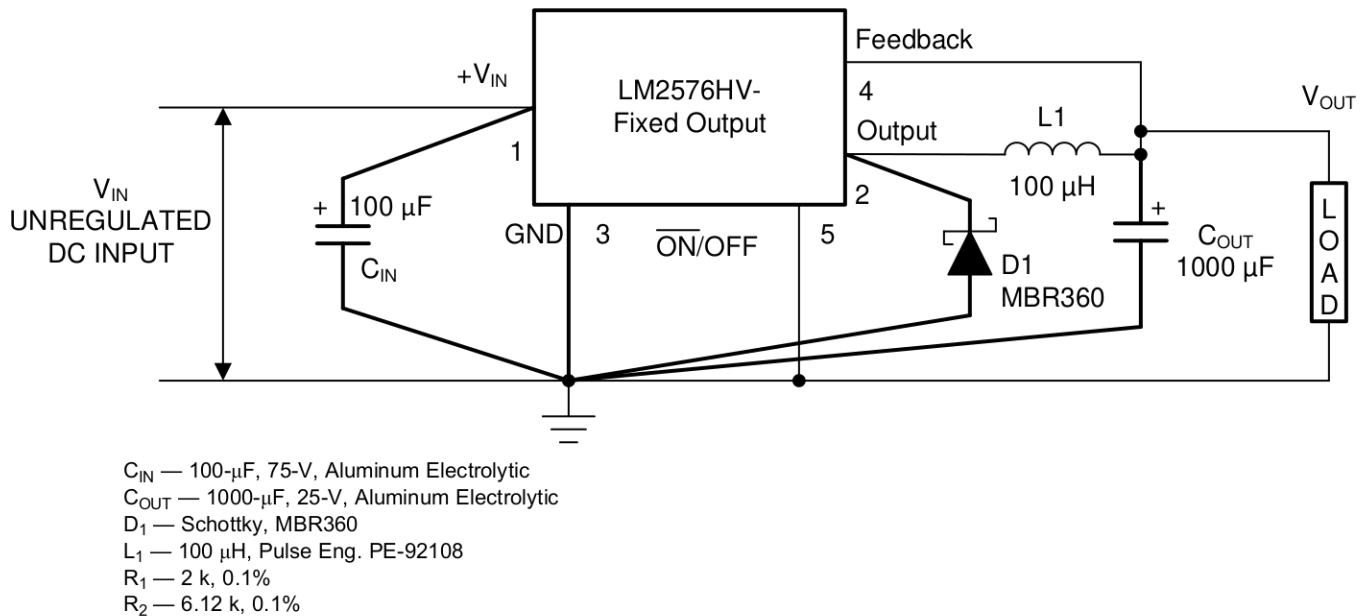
Feedback

$+V_{IN}$

LM2576HV-
Fixed Output

4

Output

L1

$V_{OUT}$

1

100 µH

2

$V_{IN}$
UNREGULATED
DC INPUT

+

100 µF

$C_{IN}$

GND

3

$\overline{ON}$/OFF

5

D1
MBR360

+

$C_{OUT}$
1000 µF

L
O
A
D

$C_{IN}$ — 100-µF, 75-V, Aluminum Electrolytic
$C_{OUT}$ — 1000-µF, 25-V, Aluminum Electrolytic
$D_1$ — Schottky, MBR360
$L_1$ — 100 µH, Pulse Eng. PE-92108
$R_1$ — 2 k, 0.1%
$R_2$ — 6.12 k, 0.1%